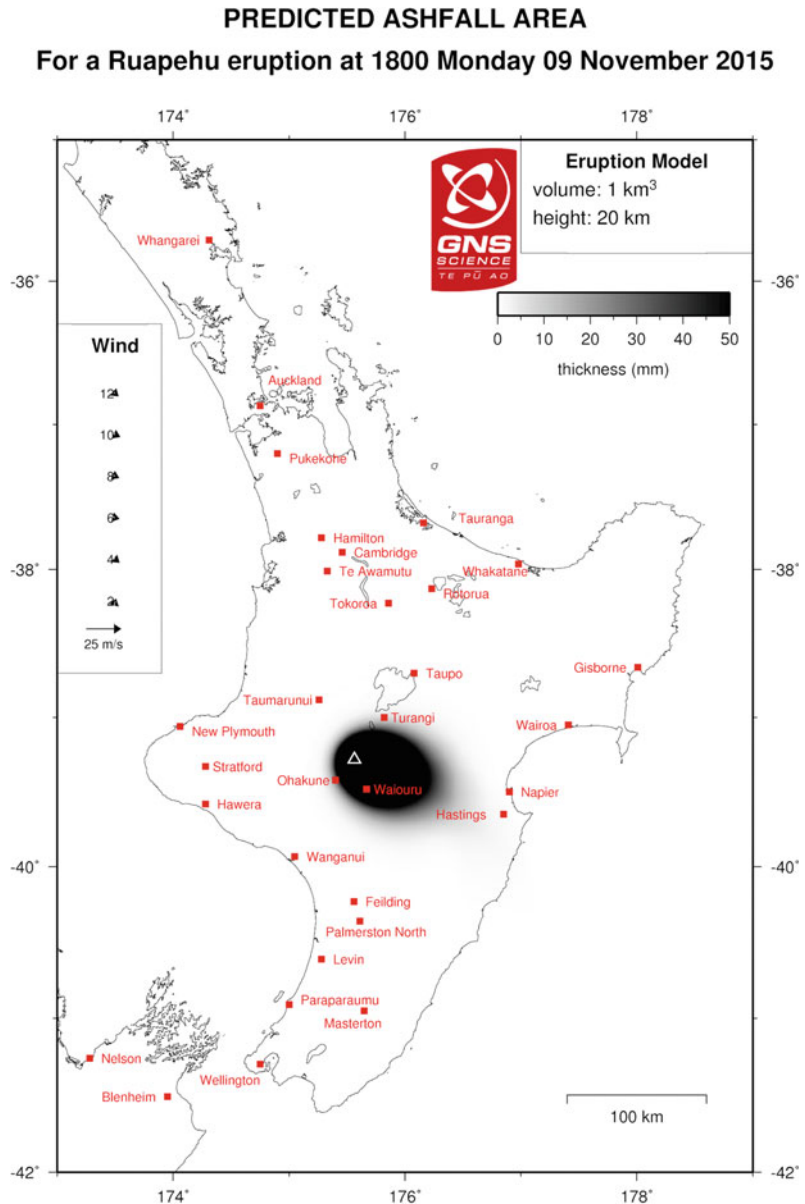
PREDICTED ASHFALL AREA
For a Ruapehu eruption at 1800 Monday 09 November 2015

174˚ 176˚ 178˚

GNS SCIENCE TE PŪ AO

Eruption Model
volume: 1 km$^3$
height: 20 km

0 10 20 30 40 50
thickness (mm)

Wind
12
10
8
6
4
2
25 m/s

-36˚ -38˚ -40˚ -42˚

Whangarei
Auckland
Pukekohe
Tauranga
Hamilton
Cambridge
Te Awamutu
Whakatane
Rotorua
Tokoroa
Taupo
Gisborne
Taumarunui
Turangi
New Plymouth
Wairoa
Stratford
Ohakune
Waiouru
Hawera
Napier
Hastings
Wanganui
Feilding
Palmerston North
Levin
Paraparaumu
Masterton
Nelson
Wellington
Blenheim

100 km

174˚ 176˚ 178˚